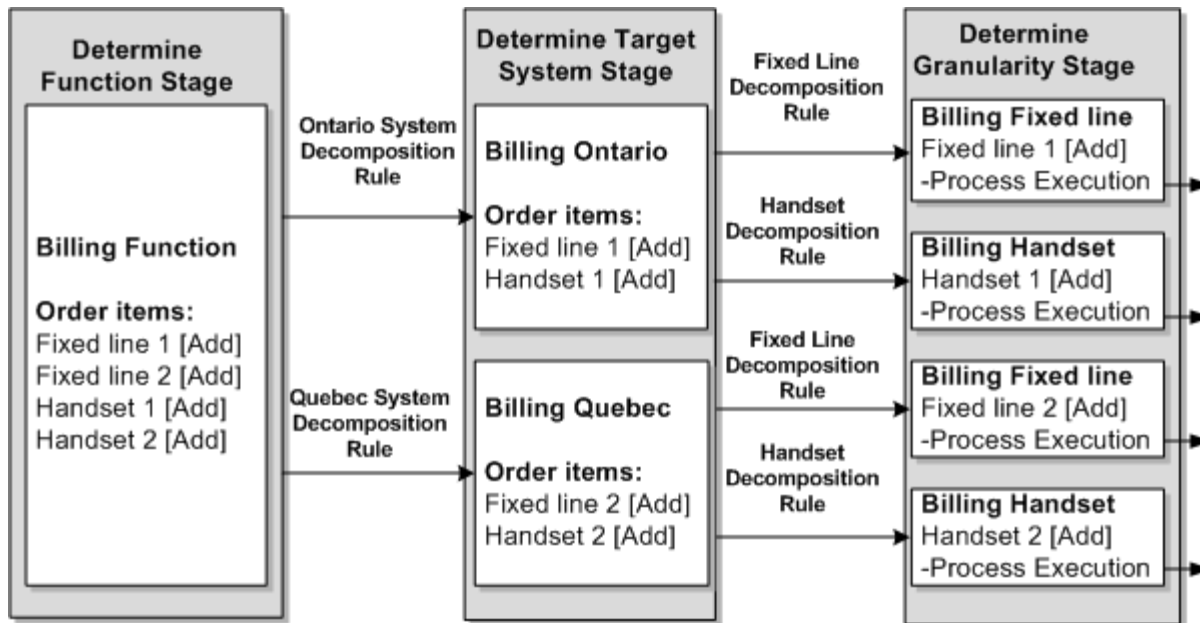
Determine Function Stage

Billing Function

Order items:
Fixed line 1 [Add]
Fixed line 2 [Add]
Handset 1 [Add]
Handset 2 [Add]

Ontario System Decomposition Rule

Quebec System Decomposition Rule

Determine Target System Stage

Billing Ontario

Order items:
Fixed line 1 [Add]
Handset 1 [Add]

Billing Quebec

Order items:
Fixed line 2 [Add]
Handset 2 [Add]

Fixed Line Decomposition Rule

Handset Decomposition Rule

Fixed Line Decomposition Rule

Handset Decomposition Rule

Determine Granularity Stage

Billing Fixed line
Fixed line 1 [Add]
-Process Execution

Billing Handset
Handset 1 [Add]
-Process Execution

Billing Fixed line
Fixed line 2 [Add]
-Process Execution

Billing Handset
Handset 2 [Add]
-Process Execution